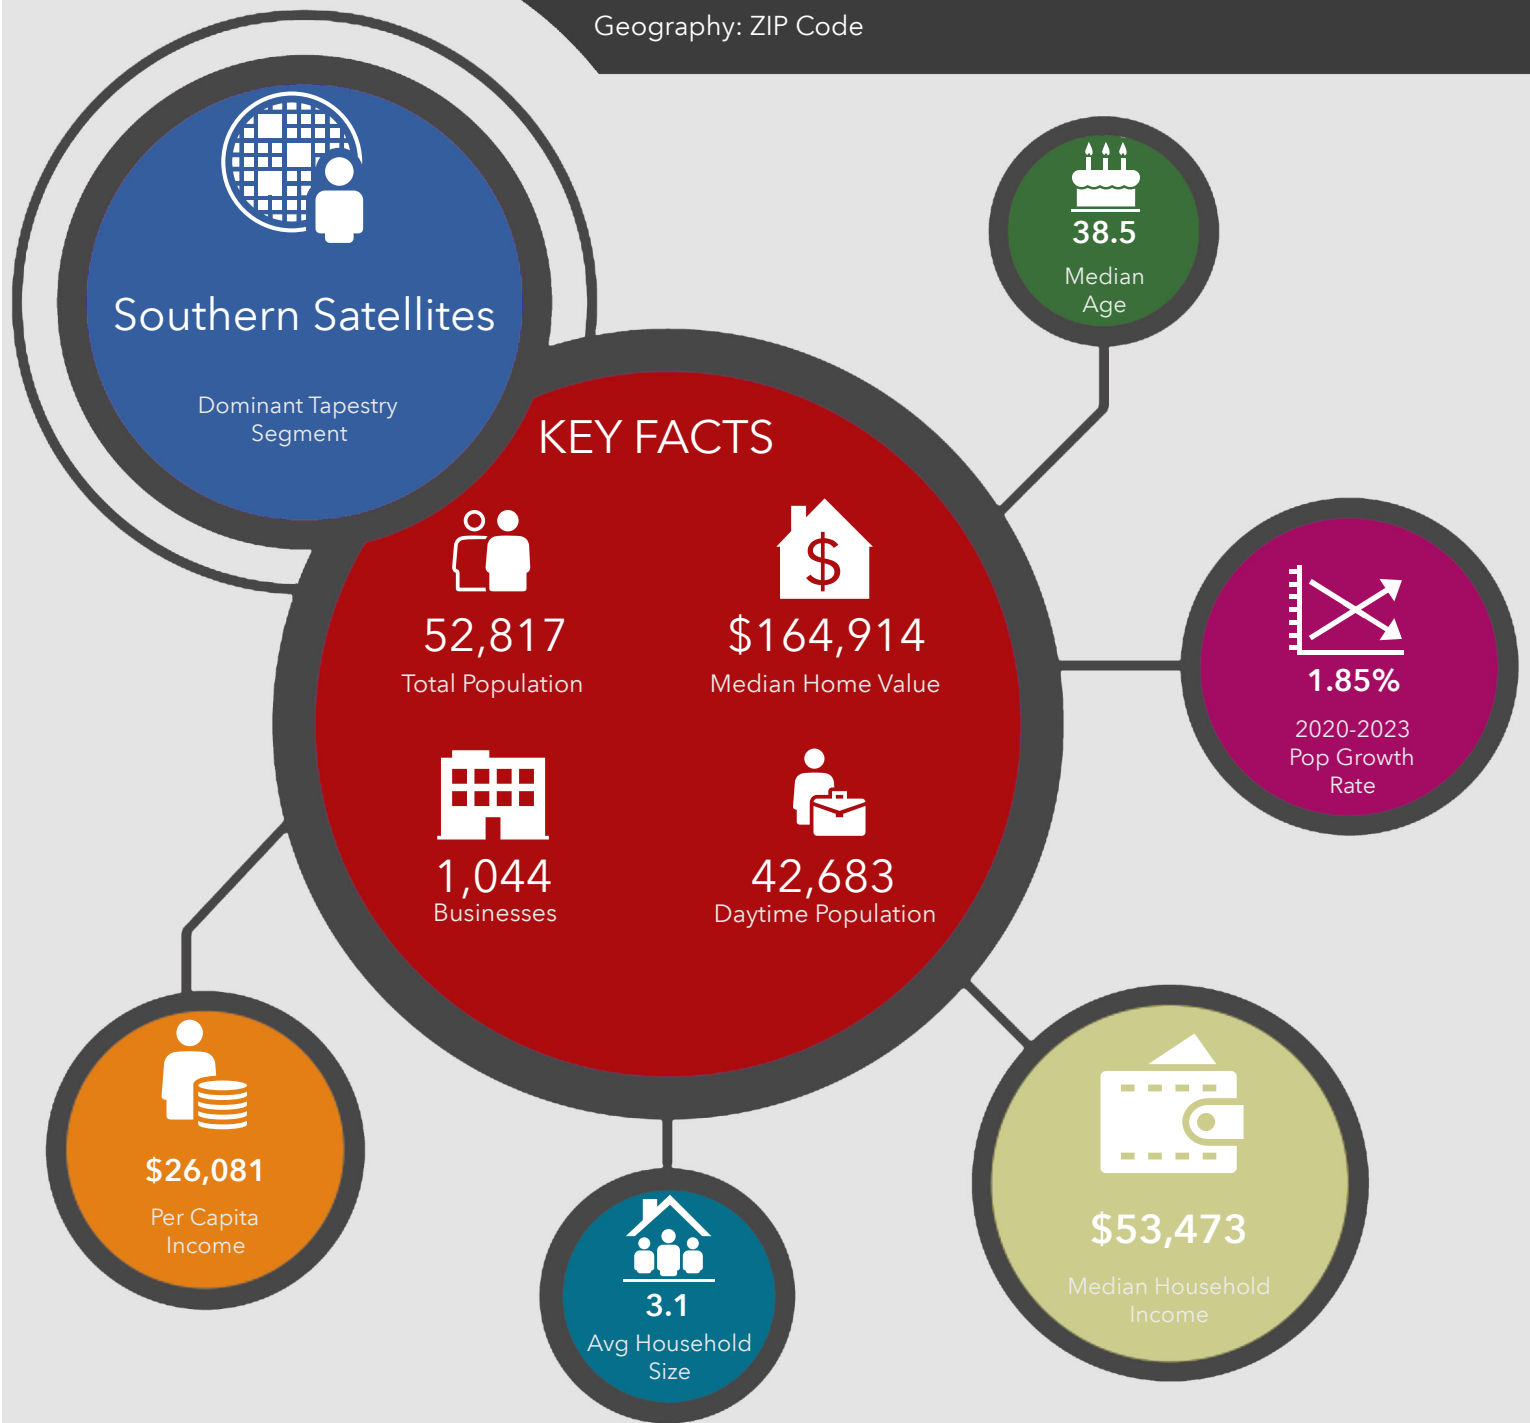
Geography: ZIP Code

Southern Satellites

Dominant Tapestry Segment

38.5
Median Age

KEY FACTS

52,817
Total Population

$164,914
Median Home Value

1.85%
2020-2023 Pop Growth Rate

1,044
Businesses

42,683
Daytime Population

$26,081
Per Capita Income

3.1
Avg Household Size

$53,473
Median Household Income